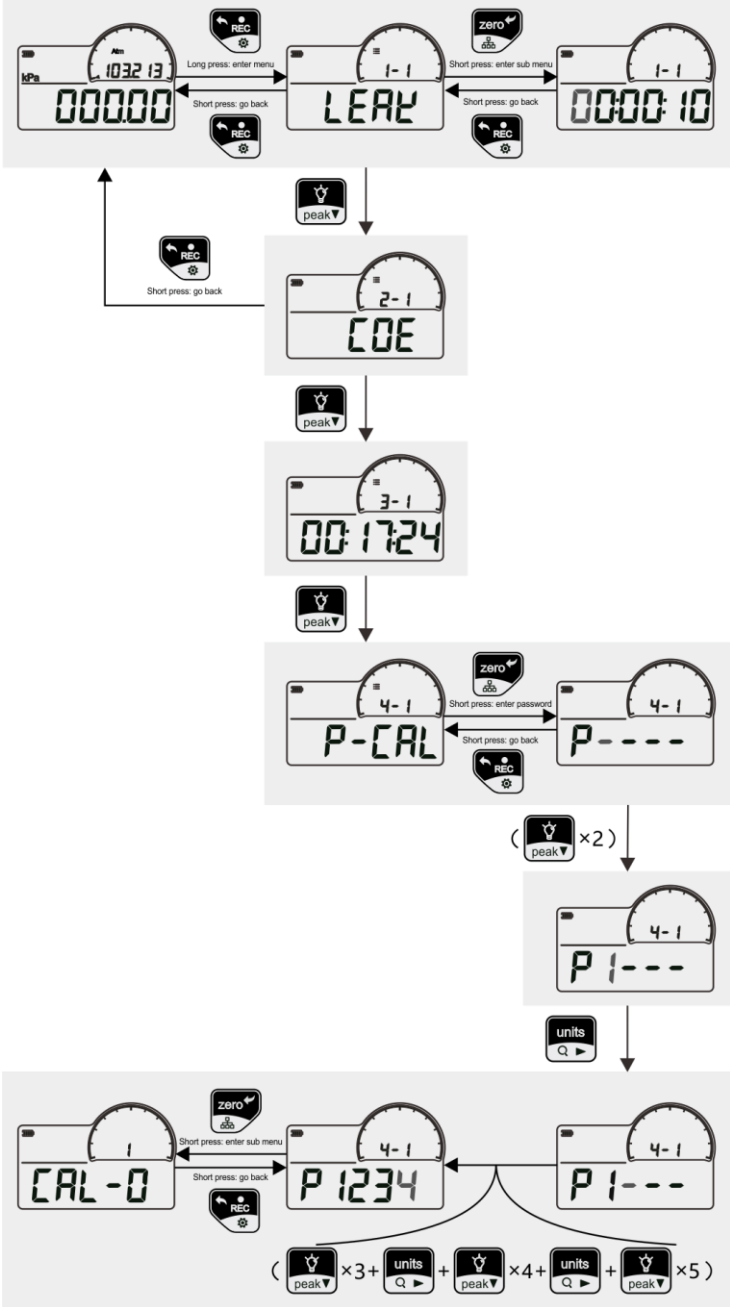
Atm
103.213
kPa
000.00

REC
Long press: enter menu
Short press: go back
REC

1-1
LEAK

zero
Short press: enter sub menu
Short press: go back
REC

1-1
0000:10

peak▼

REC
Short press: go back

2-1
COE

peak▼

3-1
00:17:24

peak▼

4-1
P-CAL

zero
Short press: enter password
Short press: go back
REC

4-1
P----

( peak▼ ×2 )

4-1
P 1---

units

1
CAL-0

zero
Short press: enter sub menu
Short press: go back
REC

4-1
P 1234

4-1
P 1---

( peak▼ ×3+ units + peak▼ ×4+ units + peak▼ ×5 )